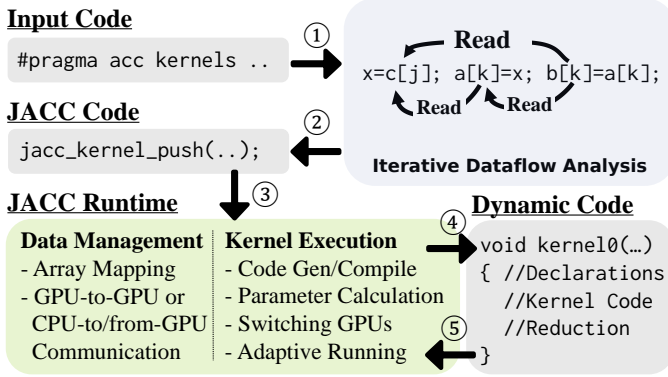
Input Code

#pragma acc kernels ..

①

Read

x=c[j]; a[k]=x; b[k]=a[k];

Read Read

Iterative Dataflow Analysis

JACC Code

②

jacc_kernel_push(..);

③

JACC Runtime

Dynamic Code

Data Management
- Array Mapping
- GPU-to-GPU or CPU-to/from-GPU Communication

Kernel Execution
- Code Gen/Compile
- Parameter Calculation
- Switching GPUs
- Adaptive Running

④

void kernel0(…)
{ //Declarations
//Kernel Code
//Reduction
}

⑤